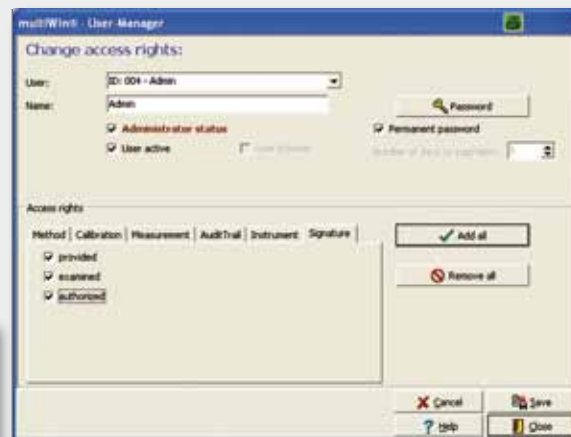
multiWin® - User-Manager

Change access rights:

User: ID: 004 - Admin

Name: Admin

Password

Administrator status

Permanent password

User active

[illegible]

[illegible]

Access rights

Method | Calibration | Measurement | AuditTrail | Instrument | Signature

provided

examined

authorized

Add all

Remove all

Cancel

Save

Help

Close